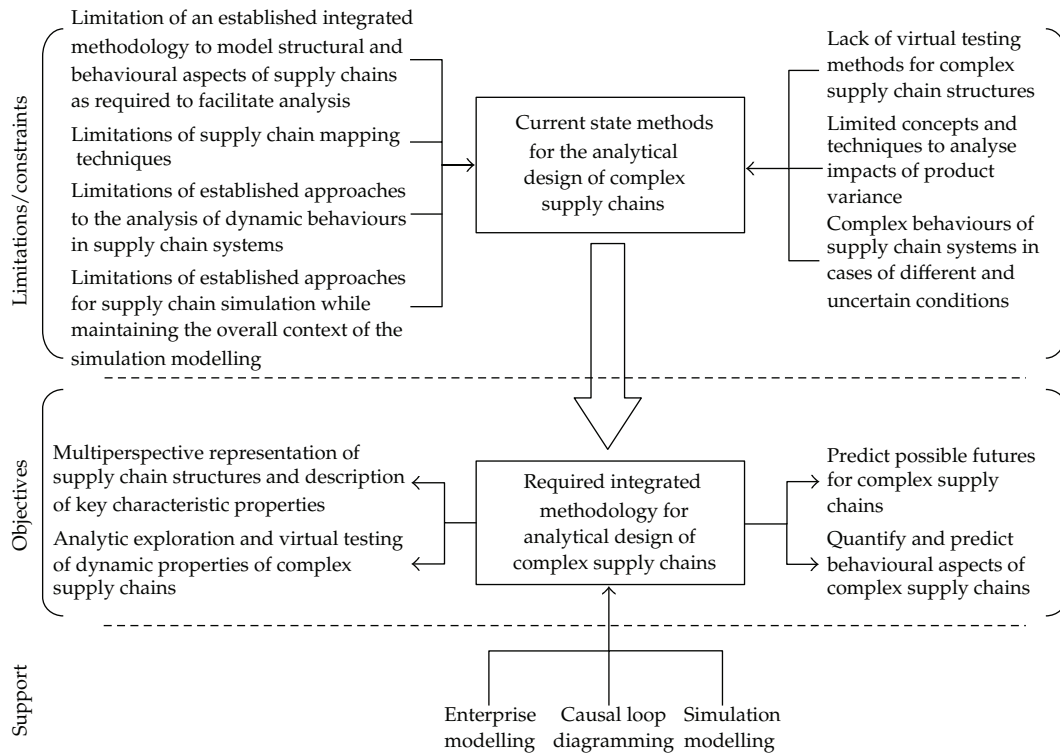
Limitations/constraints

Limitation of an established integrated methodology to model structural and behavioural aspects of supply chains as required to facilitate analysis

Limitations of supply chain mapping techniques

Limitations of established approaches to the analysis of dynamic behaviours in supply chain systems

Limitations of established approaches for supply chain simulation while maintaining the overall context of the simulation modelling

Current state methods for the analytical design of complex supply chains

Lack of virtual testing methods for complex supply chain structures

Limited concepts and techniques to analyse impacts of product variance

Complex behaviours of supply chain systems in cases of different and uncertain conditions

Objectives

Multiperspective representation of supply chain structures and description of key characteristic properties

Analytic exploration and virtual testing of dynamic properties of complex supply chains

Required integrated methodology for analytical design of complex supply chains

Predict possible futures for complex supply chains

Quantify and predict behavioural aspects of complex supply chains

Support

Enterprise modelling

Causal loop diagramming

Simulation modelling